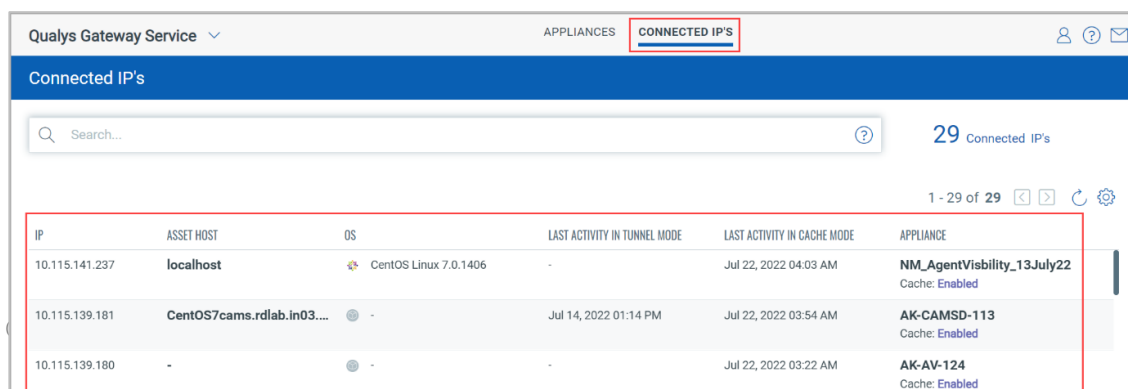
Qualys Gateway Service

APPLIANCES CONNECTED IP'S

Connected IP's

Search...

29 Connected IP's

1 - 29 of 29

| IP | ASSET HOST | OS | LAST ACTIVITY IN TUNNEL MODE | LAST ACTIVITY IN CACHE MODE | APPLIANCE |
|---|---|---|---|---|---|
| 10.115.141.237 | localhost | CentOS Linux 7.0.1406 | - | Jul 22, 2022 04:03 AM | NM_AgentVisbility_13July22 Cache: Enabled |
| 10.115.139.181 | CentOS7cams.rdlab.in03.... | - | Jul 14, 2022 01:14 PM | Jul 22, 2022 03:54 AM | AK-CAMSD-113 Cache: Enabled |
| 10.115.139.180 | - | - | - | Jul 22, 2022 03:22 AM | AK-AV-124 Cache: Enabled |